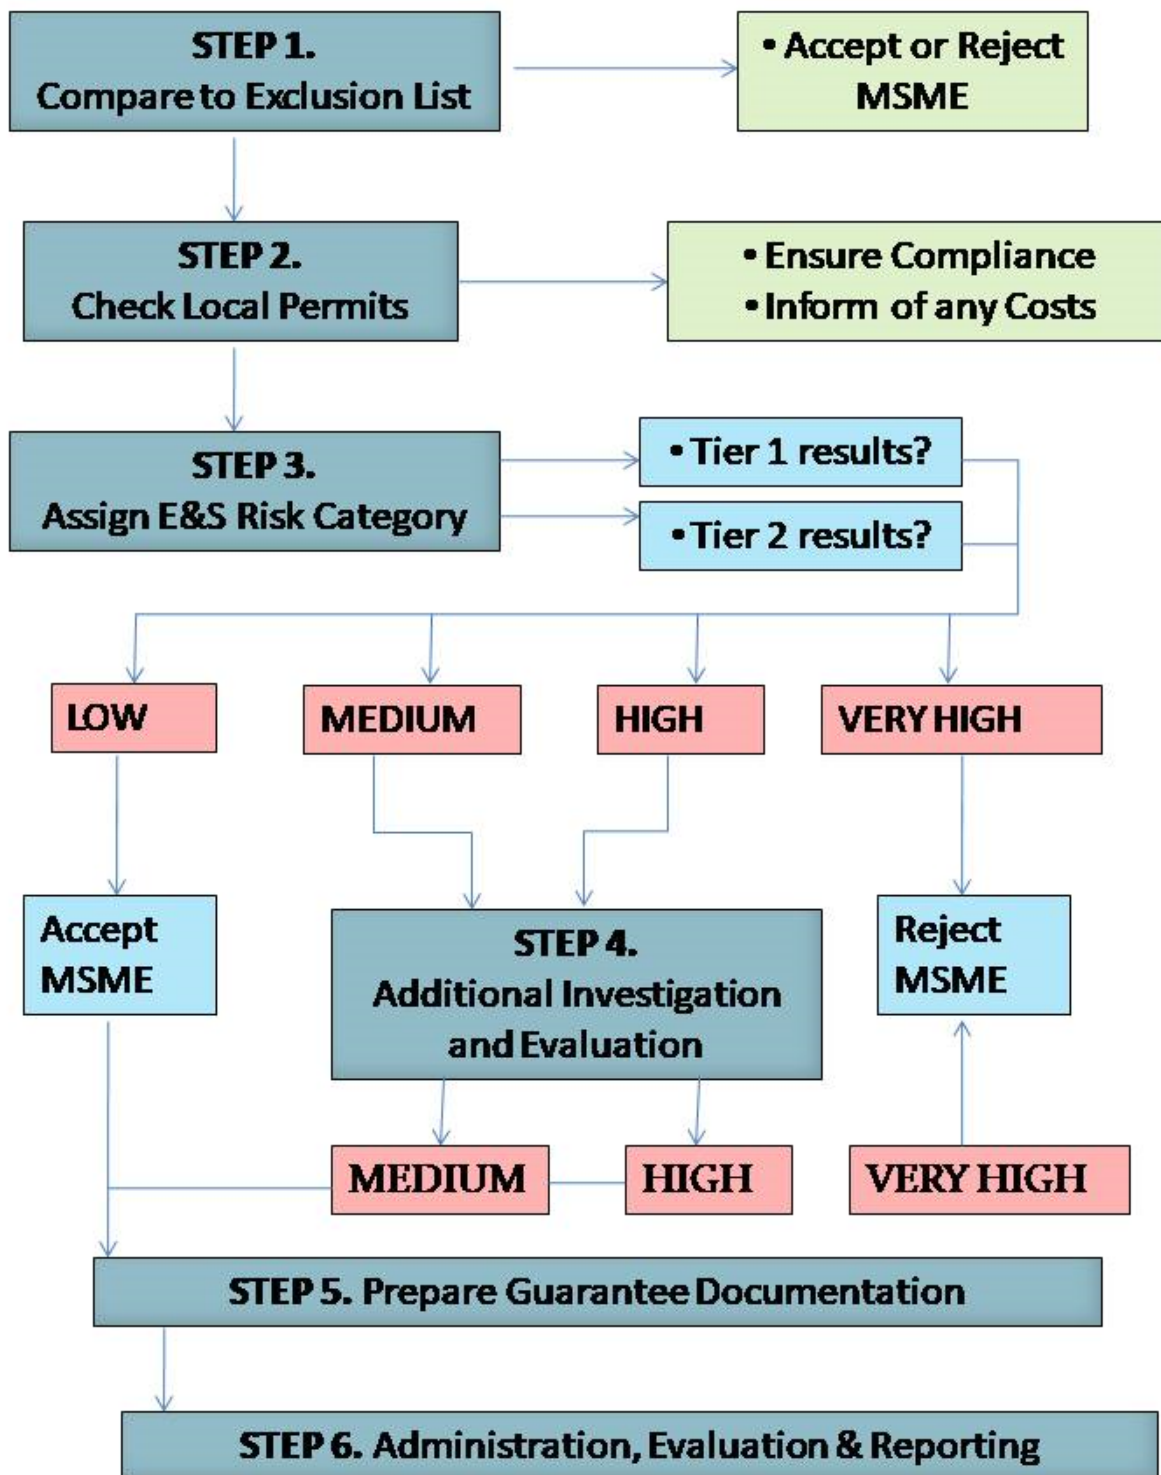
STEP 1.
Compare to Exclusion List

• Accept or Reject MSME

STEP 2.
Check Local Permits

• Ensure Compliance
• Inform of any Costs

STEP 3.
Assign E&S Risk Category

• Tier 1 results?

• Tier 2 results?

LOW

MEDIUM

HIGH

VERY HIGH

Accept MSME

STEP 4.
Additional Investigation and Evaluation

Reject MSME

MEDIUM

HIGH

VERY HIGH

STEP 5. Prepare Guarantee Documentation

STEP 6. Administration, Evaluation & Reporting